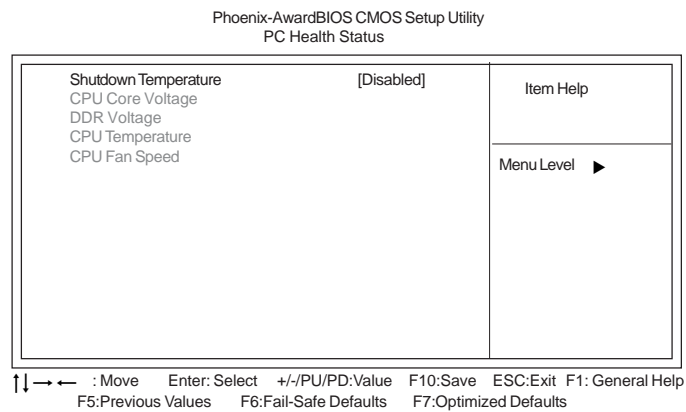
Phoenix-AwardBIOS CMOS Setup Utility
PC Health Status

| | | |
|---|---|---|
| Shutdown Temperature | [Disabled] | Item Help |
| CPU Core Voltage | | |
| DDR Voltage | | |
| CPU Temperature | | |
| CPU Fan Speed | | Menu Level ▶ |

↑↓→← : Move Enter: Select +/-/PU/PD:Value F10:Save ESC:Exit F1: General Help
F5:Previous Values F6:Fail-Safe Defaults F7:Optimized Defaults